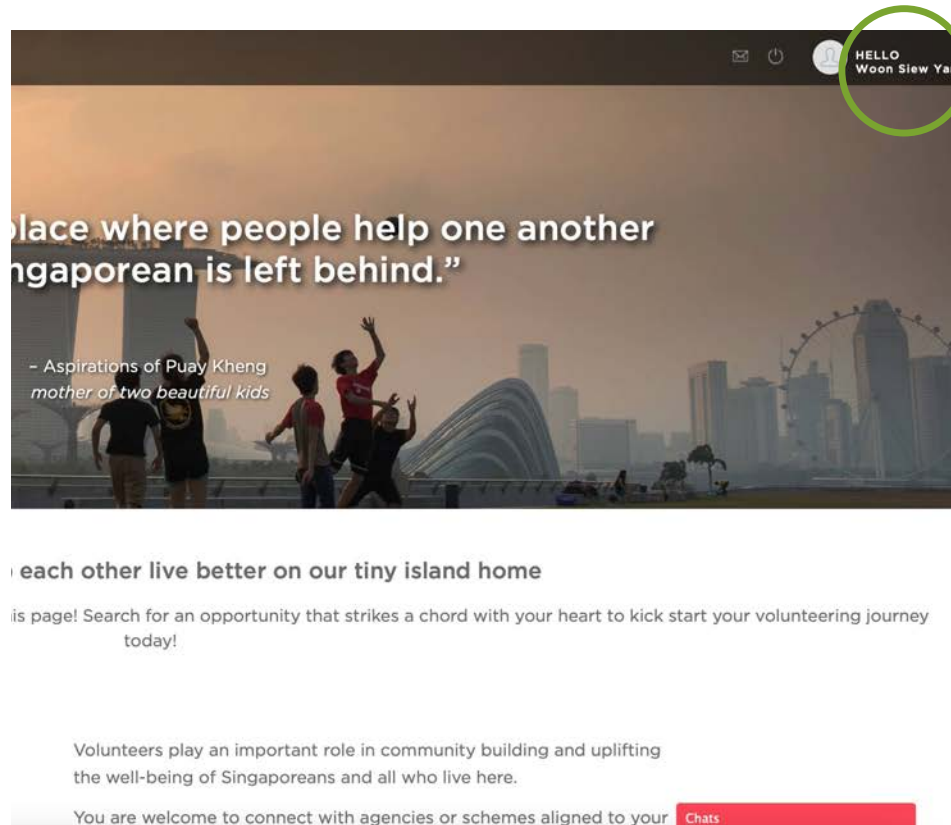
HELLO
Woon Siew Ya

place where people help one another
ngaporean is left behind."

– Aspirations of Puay Kheng
mother of two beautiful kids

each other live better on our tiny island home

is page! Search for an opportunity that strikes a chord with your heart to kick start your volunteering journey today!

Volunteers play an important role in community building and uplifting the well-being of Singaporeans and all who live here.

You are welcome to connect with agencies or schemes aligned to your

Chats